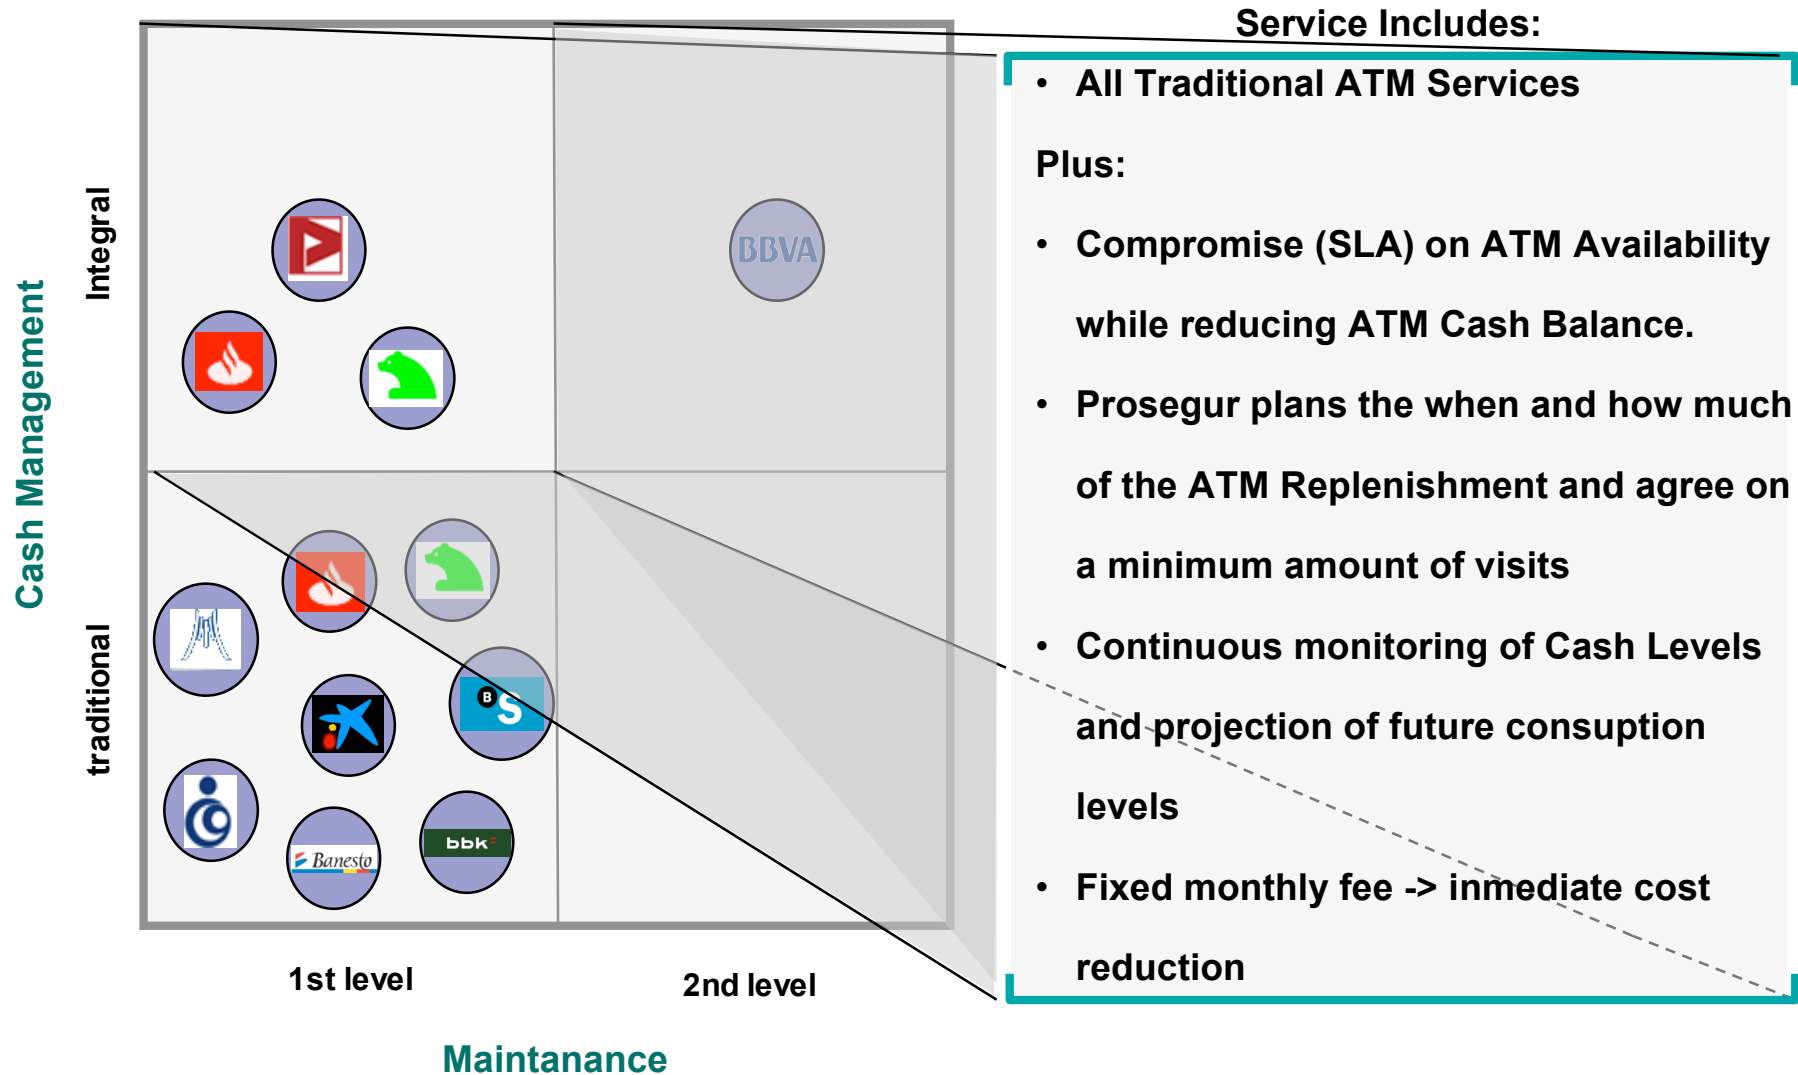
Cash Management

Integral

traditional

BBVA

B S

Banesto

bbk

1st level

2nd level

Maintanance

Service Includes:

• All Traditional ATM Services

Plus:

• Compromise (SLA) on ATM Availability while reducing ATM Cash Balance.

• Prosegur plans the when and how much of the ATM Replenishment and agree on a minimum amount of visits

• Continuous monitoring of Cash Levels and projection of future consuption levels

• Fixed monthly fee -> inmediate cost reduction